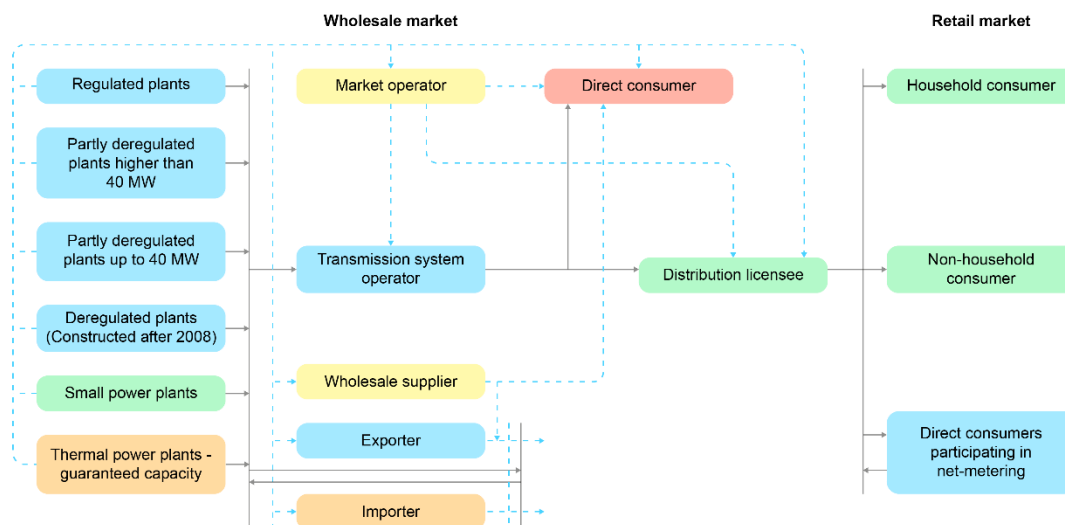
Wholesale market

Retail market

Regulated plants

Partly deregulated plants higher than 40 MW

Partly deregulated plants up to 40 MW

Deregulated plants (Constructed after 2008)

Small power plants

Thermal power plants - guaranteed capacity

Market operator

Direct consumer

Transmission system operator

Distribution licensee

Wholesale supplier

Exporter

Importer

Household consumer

Non-household consumer

Direct consumers participating in net-metering